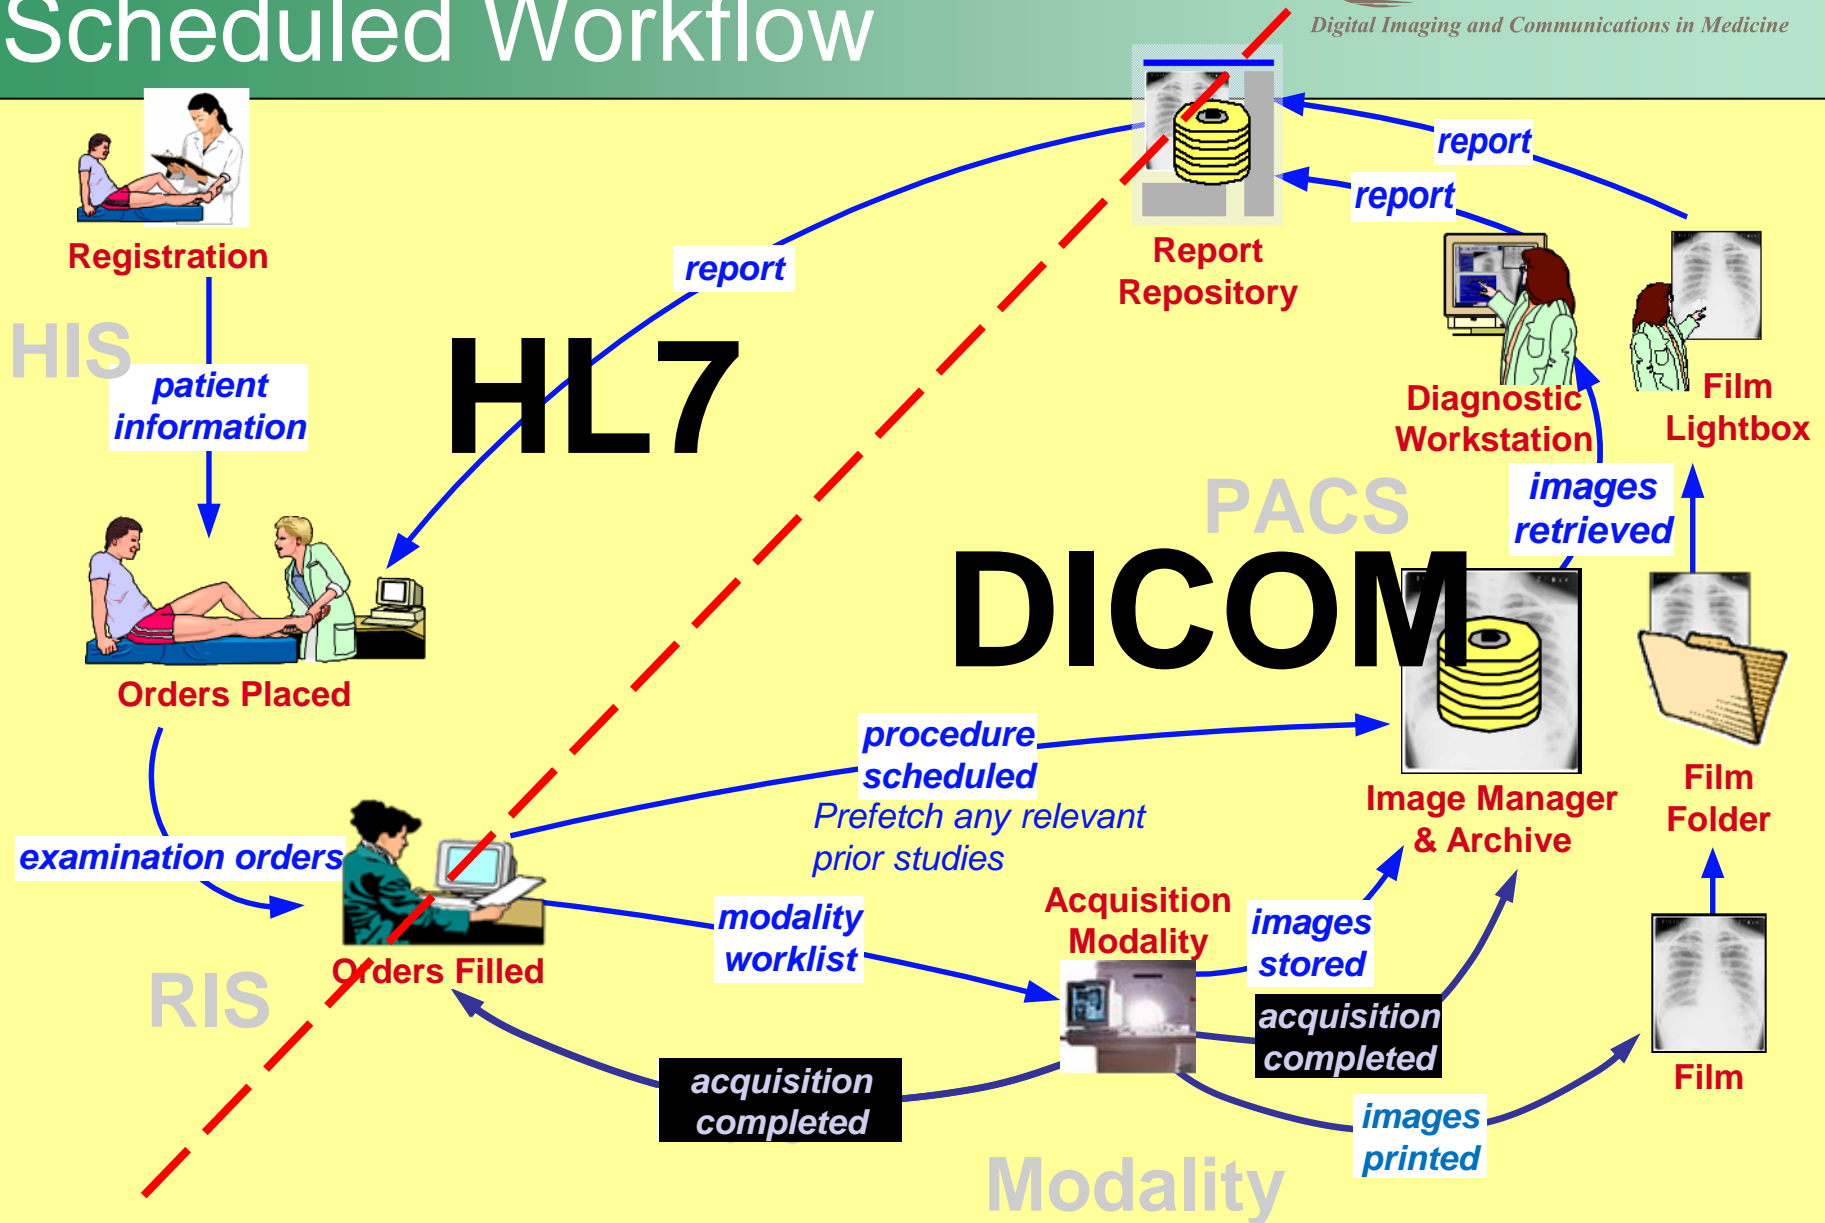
Scheduled Workflow

Digital Imaging and Communications in Medicine

Registration

HIS

patient information

HL7

report

Report Repository

report

report

Diagnostic Workstation

Film Lightbox

images retrieved

PACS

DICOM

Orders Placed

procedure scheduled

Prefetch any relevant prior studies

Image Manager & Archive

Film Folder

examination orders

Orders Filled

RIS

modality worklist

Acquisition Modality

images stored

acquisition completed

acquisition completed

images printed

Film

Modality